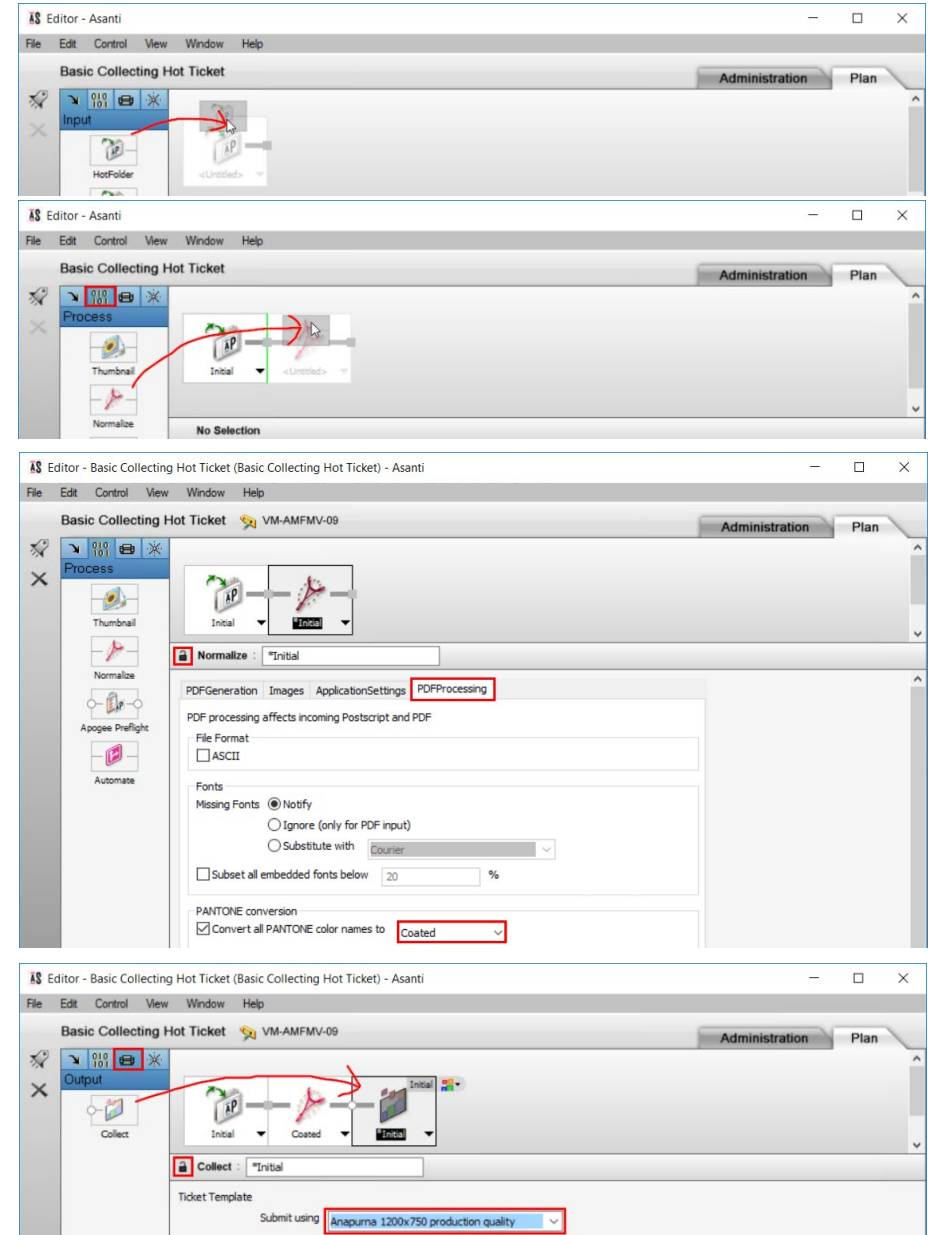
AS Editor - Asanti

File Edit Control View Window Help

Basic Collecting Hot Ticket

Administration Plan

Input

HotFolder

<Untitled>

AS Editor - Asanti

File Edit Control View Window Help

Basic Collecting Hot Ticket

Administration Plan

Process

Thumbnail

Normalize

Initial

<Untitled>

No Selection

AS Editor - Basic Collecting Hot Ticket (Basic Collecting Hot Ticket) - Asanti

File Edit Control View Window Help

Basic Collecting Hot Ticket VM-AMFMV-09

Administration Plan

Process

Thumbnail

Normalize

Apogee Preflight

Automate

Initial

*Initial

Normalize : *Initial

PDFGeneration Images ApplicationSettings PDFProcessing

PDF processing affects incoming Postscript and PDF

File Format

ASCII

Fonts

Missing Fonts Notify

Ignore (only for PDF input)

Substitute with Courier

Subset all embedded fonts below 20 %

PANTONE conversion

Convert all PANTONE color names to Coated

AS Editor - Basic Collecting Hot Ticket (Basic Collecting Hot Ticket) - Asanti

File Edit Control View Window Help

Basic Collecting Hot Ticket VM-AMFMV-09

Administration Plan

Output

Collect

Initial

Coated

*Initial

Initial

Collect : *Initial

Ticket Template

Submit using Anapurna 1200x750 production quality